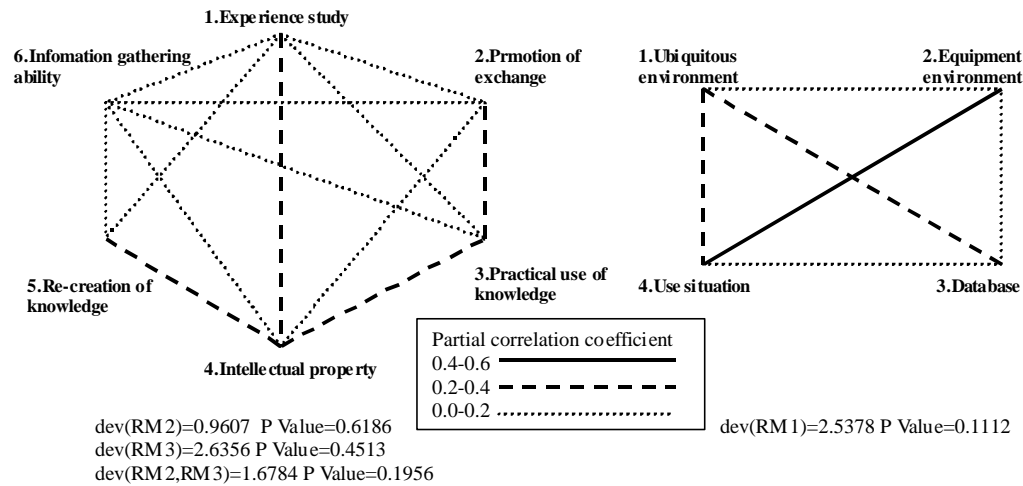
1.Experience study

6.Infomation gathering ability

2.Prmotion of exchange

5.Re-creation of knowledge

3.Practical use of knowledge

4.Intellectual property

1.Ubiquitous environment

2.Equipment environment

4.Use situation

3.Database

Partial correlation coefficient
0.4-0.6
0.2-0.4
0.0-0.2

dev(RM2)=0.9607 P Value=0.6186
dev(RM3)=2.6356 P Value=0.4513
dev(RM2,RM3)=1.6784 P Value=0.1956

dev(RM1)=2.5378 P Value=0.1112